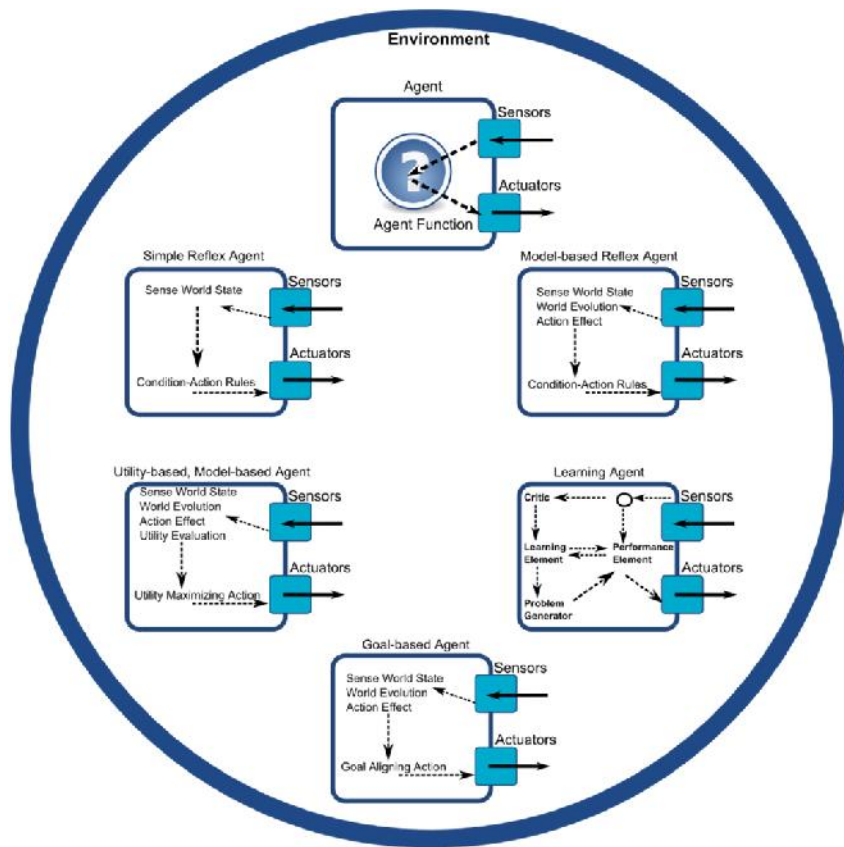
Environment

Agent
Sensors
?
Actuators
Agent Function

Simple Reflex Agent
Sensors
Sense World State
Actuators
Condition-Action Rules

Model-based Reflex Agent
Sensors
Sense World State
World Evolution
Action Effect
Actuators
Condition-Action Rules

Utility-based, Model-based Agent
Sensors
Sense World State
World Evolution
Action Effect
Utility Evaluation
Actuators
Utility Maximizing Action

Learning Agent
Critic
Sensors
Learning Element
Performance Element
Actuators
Problem Generator

Goal-based Agent
Sensors
Sense World State
World Evolution
Action Effect
Actuators
Goal Aligning Action